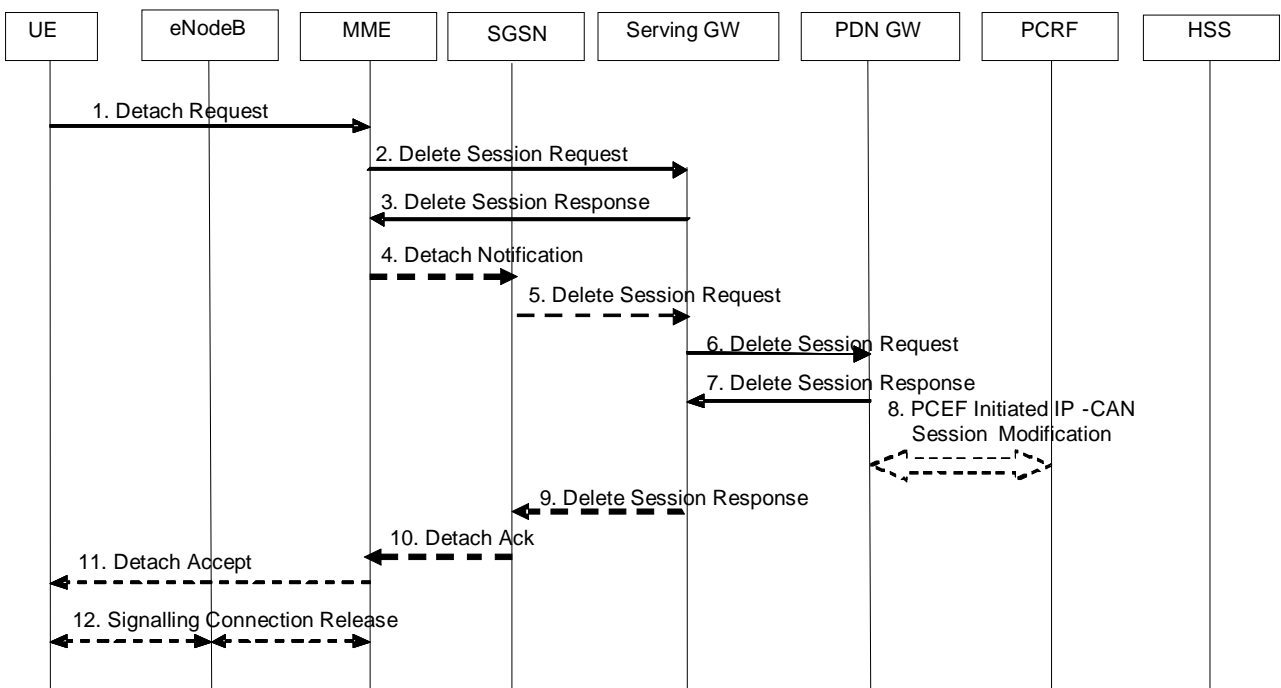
UE

eNodeB

MME

SGSN

Serving GW

PDN GW

PCRF

HSS

1. Detach Request

2. Delete Session Request

3. Delete Session Response

4. Detach Notification

5. Delete Session Request

6. Delete Session Request

7. Delete Session Response

8. PCEF Initiated IP -CAN Session Modification

9. Delete Session Response

10. Detach Ack

11. Detach Accept

12. Signalling Connection Release